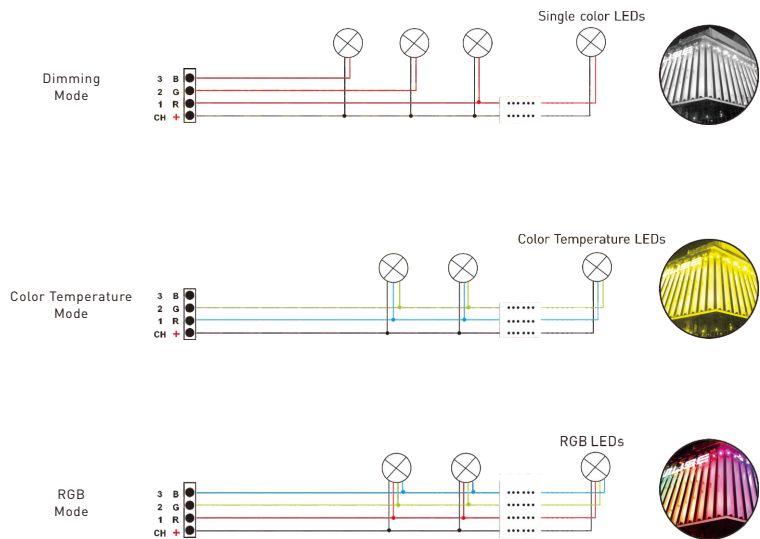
Single color LEDs

Dimming Mode

| | |
|---|---|
| 3 | B |
| 2 | G |
| 1 | R |
| CH | + |

Color Temperature LEDs

Color Temperature Mode

| | |
|---|---|
| 3 | B |
| 2 | G |
| 1 | R |
| CH | + |

RGB LEDs

RGB Mode

| | |
|---|---|
| 3 | B |
| 2 | G |
| 1 | R |
| CH | + |